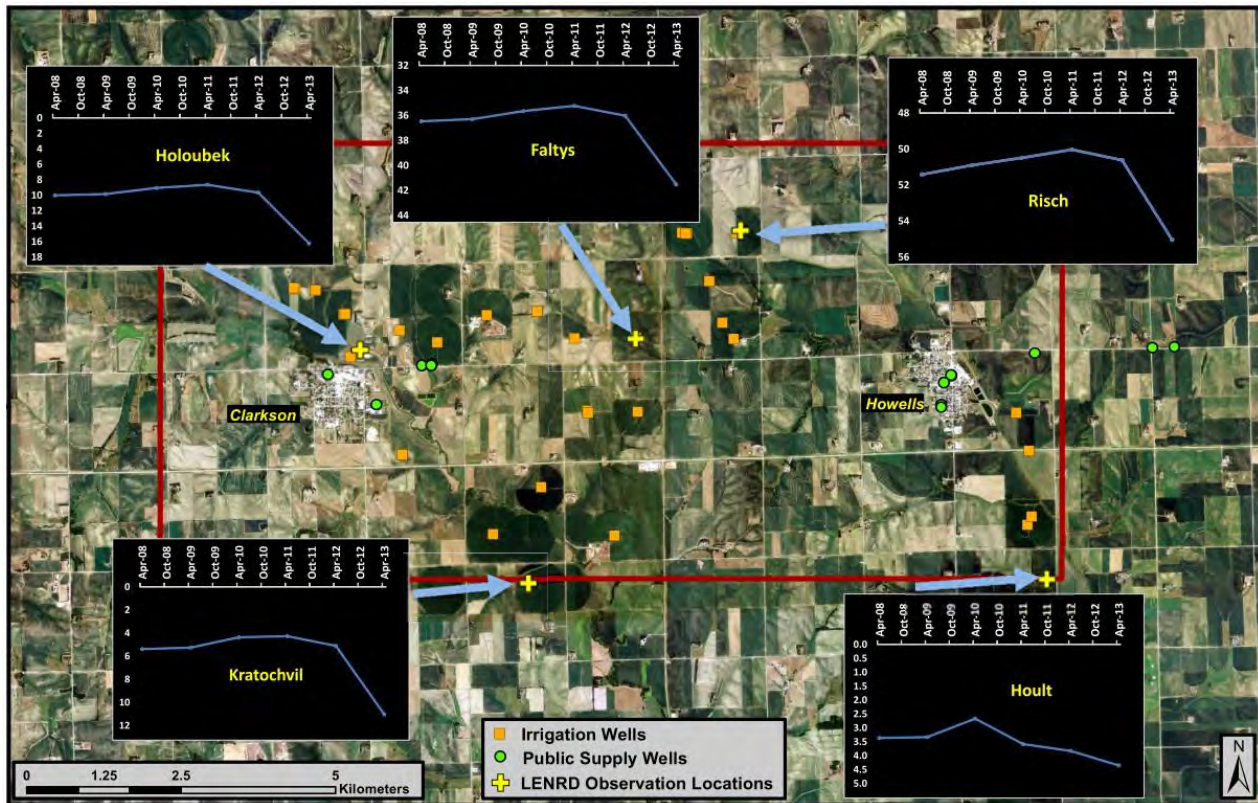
Apr-08
Oct-08
Oct-09
Apr-10
Oct-10
Apr-11
Oct-11
Apr-12
Oct-12
Apr-13
0
2
4
6
8
10
12
14
16
18
Holoubek

Apr-08
Oct-08
Apr-09
Oct-09
Apr-10
Oct-10
Apr-11
Oct-11
Apr-12
Oct-12
Apr-13
32
34
36
38
40
42
44
Faltys

Apr-08
Oct-08
Apr-09
Oct-09
Apr-10
Oct-10
Apr-11
Oct-11
Apr-12
Oct-12
Apr-13
48
50
52
54
56
Risch

Clarkson

Howells

Apr-08
Oct-08
Apr-09
Oct-09
Apr-10
Oct-10
Apr-11
Oct-11
Apr-12
Oct-12
Apr-13
0
2
4
6
8
10
12
Kratochvil

Apr-08
Oct-08
Apr-09
Oct-09
Apr-10
Oct-10
Apr-11
Oct-11
Apr-12
Oct-12
Apr-13
0.0
0.5
1.0
1.5
2.0
2.5
3.0
3.5
4.0
4.5
5.0
Hoult

Irrigation Wells
Public Supply Wells
LENRD Observation Locations

0 1.25 2.5 5 Kilometers

N